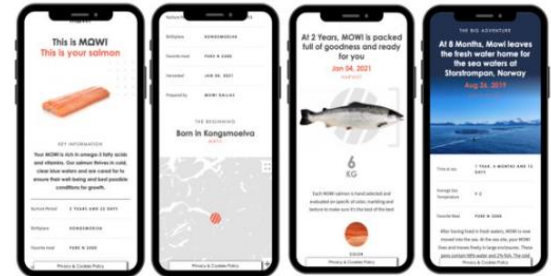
This is MOWI
This is your salmon

KEY INFORMATION

Your MOWI is rich in omega-3 fatty acids and vitamins. Our salmon thrives in cold, clear blue waters and are cared for to ensure their well-being and best possible conditions for growth.

| Harvest Period | 2 YEARS AND 22 DAYS |
|---|---|
| Birthplace | KONGSMOELVA |
| Favorite food | FEED N CODE |

Privacy & Cookies Policy

| Birthplace | KONGSMOELVA |
|---|---|
| Favorite food | FEED N CODE |
| Harvested | JAN 04, 2021 |
| Prepared by | MOWI DALLAS |

THE BEGINNING
Born in Kongsmoelva

Privacy & Cookies Policy

At 2 Years, MOWI is packed full of goodness and ready for you
Jan 04, 2021
HARVEST

6
KG

Each MOWI salmon is hand selected and evaluated on specific of color, marbling and texture to make sure it's the best of the best

COLOR

Privacy & Cookies Policy

THE BIG ADVENTURE
At 8 Months, MOWI leaves the fresh water home for the sea waters at Storstrompan, Norway
Aug 26, 2019

| This is age | 1 YEAR, 8 MONTHS AND 10 DAYS |
|---|---|
| Average Sea Temperature | 9.2 |
| Favorite food | FEED N CODE |

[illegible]

Privacy & Cookies Policy